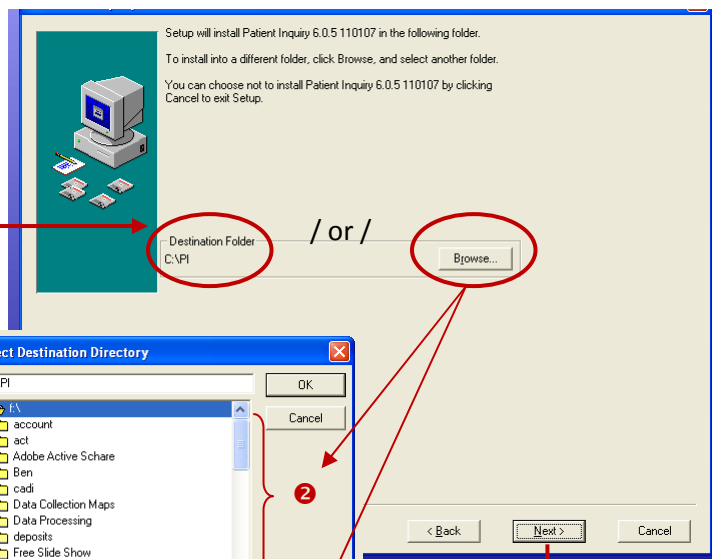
Setup will install Patient Inquiry 6.0.5 110107 in the following folder.

To install into a different folder, click Browse, and select another folder.

You can choose not to install Patient Inquiry 6.0.5 110107 by clicking Cancel to exit Setup.

/ or /

Destination Folder
C:\PI

Browse...

ct Destination Directory

PI

OK

Cancel

E:\
account
act
Adobe Active Schare
Ben
cadi
Data Collection Maps
Data Processing
deposits
Free Slide Show

❷

< Back

Next >

Cancel